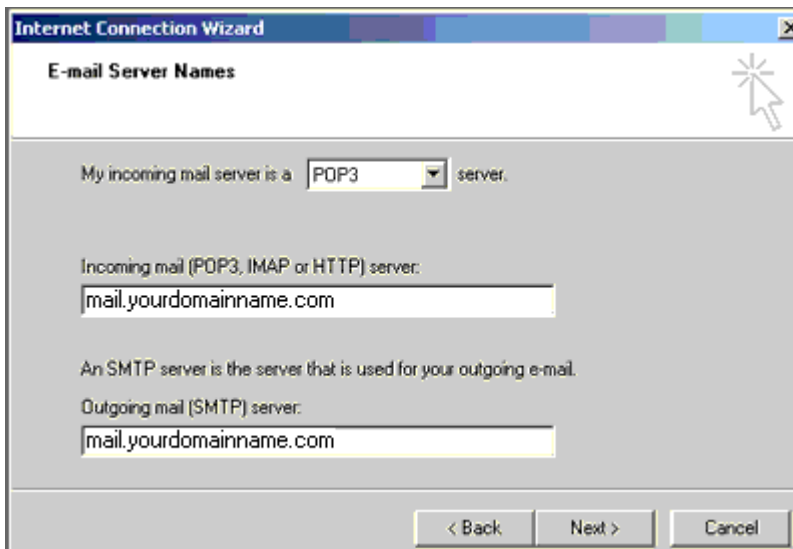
Internet Connection Wizard

E-mail Server Names

My incoming mail server is a POP3 server.

Incoming mail (POP3, IMAP or HTTP) server:

mail.yourdomainname.com

An SMTP server is the server that is used for your outgoing e-mail.

Outgoing mail (SMTP) server:

mail.yourdomainname.com

< Back Next > Cancel